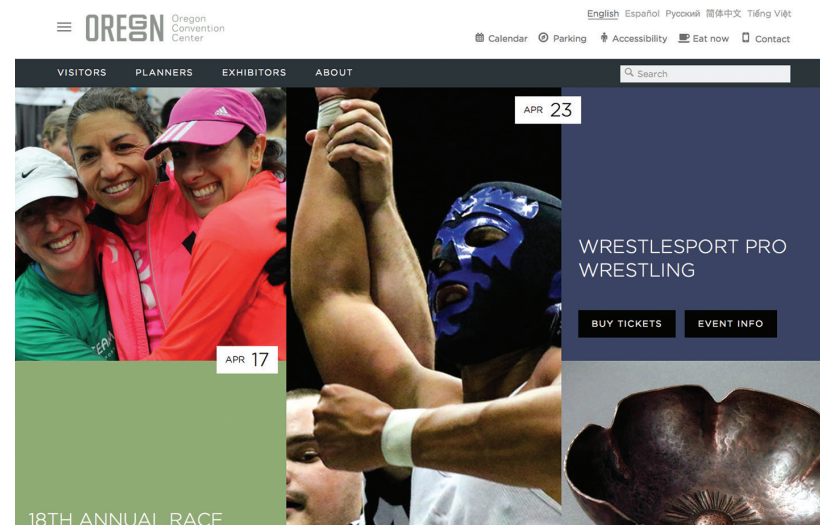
OREGON Oregon Convention Center

English Español Русский 簡体中文 Tiếng Việt

Calendar Parking Accessibility Eat now Contact

VISITORS PLANNERS EXHIBITORS ABOUT

Search

APR 23

WRESTLESPORT PRO WRESTLING

BUY TICKETS EVENT INFO

APR 17

18TH ANNUAL RACE